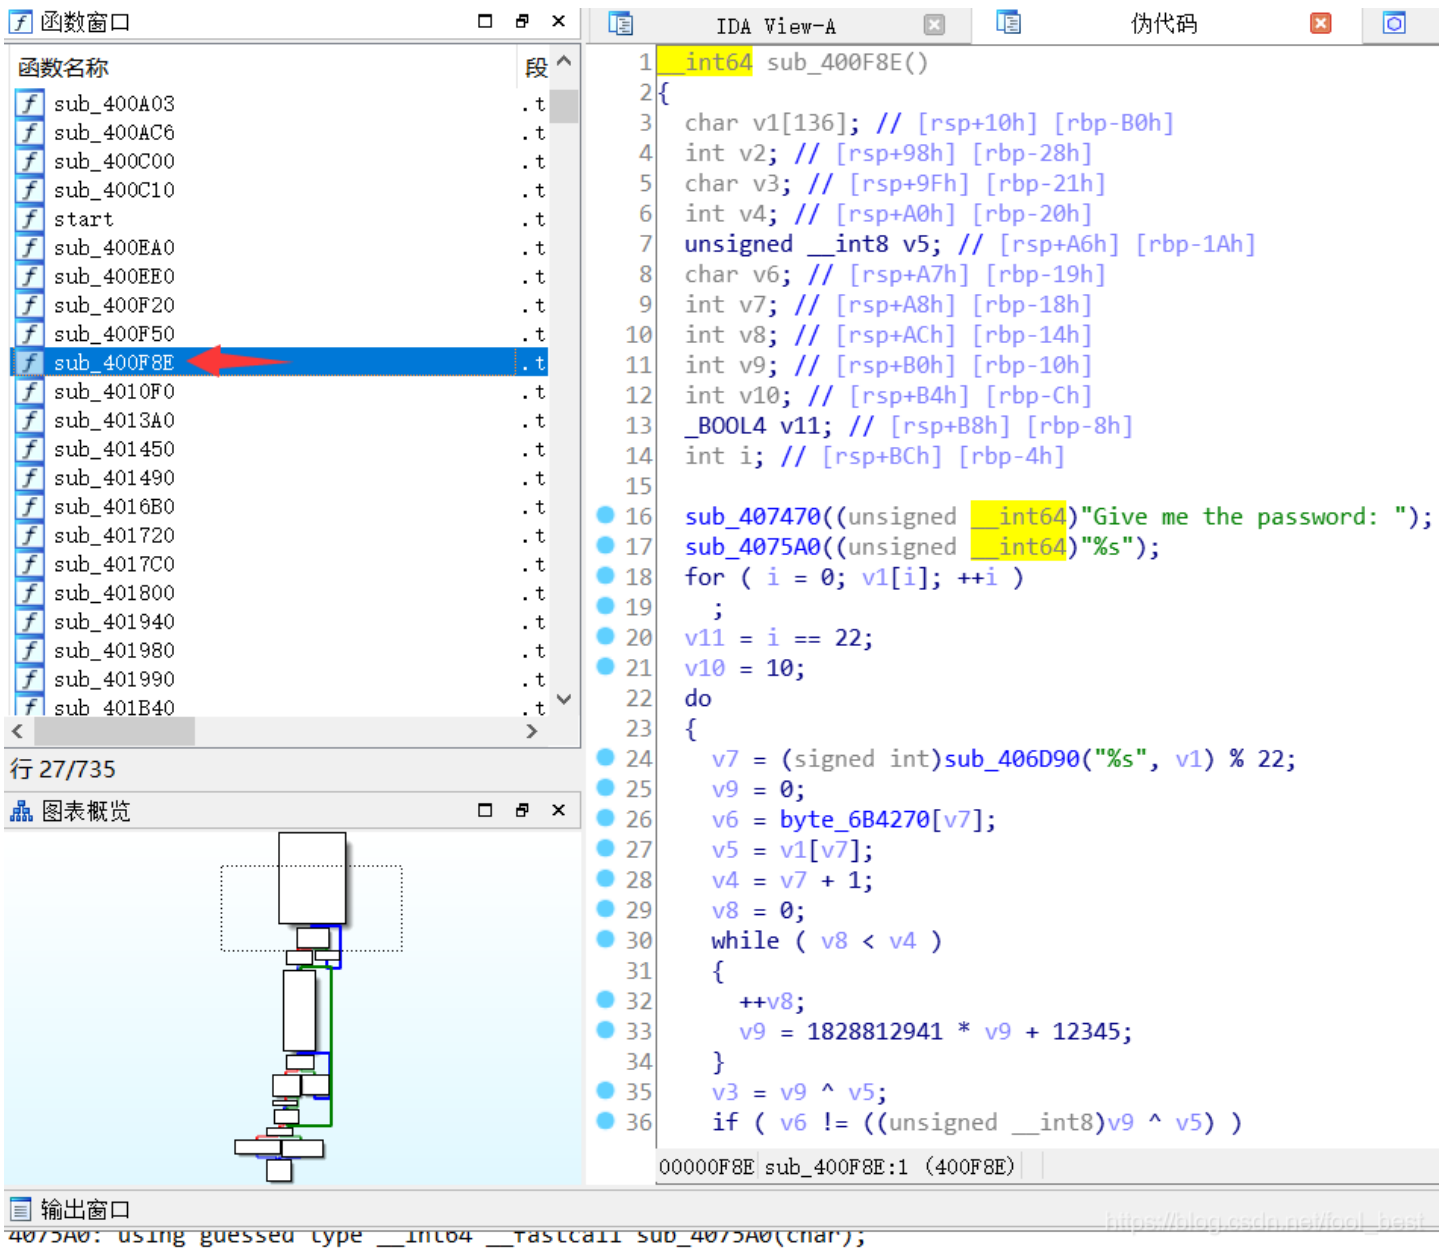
函数窗口

函数名称 段
sub_400A03 .t
sub_400AC6 .t
sub_400C00 .t
sub_400C10 .t
start .t
sub_400EA0 .t
sub_400EE0 .t
sub_400F20 .t
sub_400F50 .t
sub_400F8E .t
sub_4010F0 .t
sub_4013A0 .t
sub_401450 .t
sub_401490 .t
sub_4016B0 .t
sub_401720 .t
sub_4017C0 .t
sub_401800 .t
sub_401940 .t
sub_401980 .t
sub_401990 .t
sub_401B40 .t

行 27/735

图表概览

IDA View-A 伪代码

1 __int64 sub_400F8E()
2 {
3 char v1[136]; // [rsp+10h] [rbp-B0h]
4 int v2; // [rsp+98h] [rbp-28h]
5 char v3; // [rsp+9Fh] [rbp-21h]
6 int v4; // [rsp+A0h] [rbp-20h]
7 unsigned __int8 v5; // [rsp+A6h] [rbp-1Ah]
8 char v6; // [rsp+A7h] [rbp-19h]
9 int v7; // [rsp+A8h] [rbp-18h]
10 int v8; // [rsp+ACh] [rbp-14h]
11 int v9; // [rsp+B0h] [rbp-10h]
12 int v10; // [rsp+B4h] [rbp-Ch]
13 _BOOL4 v11; // [rsp+B8h] [rbp-8h]
14 int i; // [rsp+BCh] [rbp-4h]
15
16 sub_407470((unsigned __int64)"Give me the password: ");
17 sub_4075A0((unsigned __int64)"%s");
18 for ( i = 0; v1[i]; ++i )
19 ;
20 v11 = i == 22;
21 v10 = 10;
22 do
23 {
24 v7 = (signed int)sub_406D90("%s", v1) % 22;
25 v9 = 0;
26 v6 = byte_6B4270[v7];
27 v5 = v1[v7];
28 v4 = v7 + 1;
29 v8 = 0;
30 while ( v8 < v4 )
31 {
32 ++v8;
33 v9 = 1828812941 * v9 + 12345;
34 }
35 v3 = v9 ^ v5;
36 if ( v6 != ((unsigned __int8)v9 ^ v5) )

00000F8E sub_400F8E:1 (400F8E)

输出窗口
4075A0: using guessed type __int64 __fastcall sub_4075A0(char);

https://blog.csdn.net/fool_best